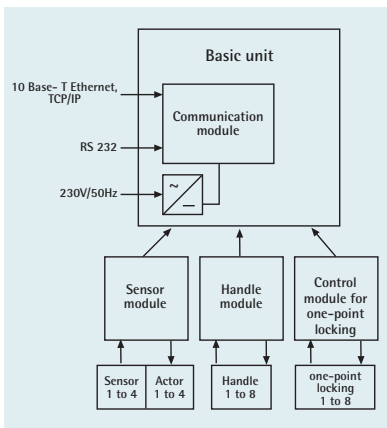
Basic unit

10 Base- T Ethernet, TCP/IP

Communication module

RS 232

230V/50Hz

~

—

Sensor module

Handle module

Control module for one-point locking

Sensor 1 to 4

Actor 1 to 4

Handle 1 to 8

one-point locking 1 to 8